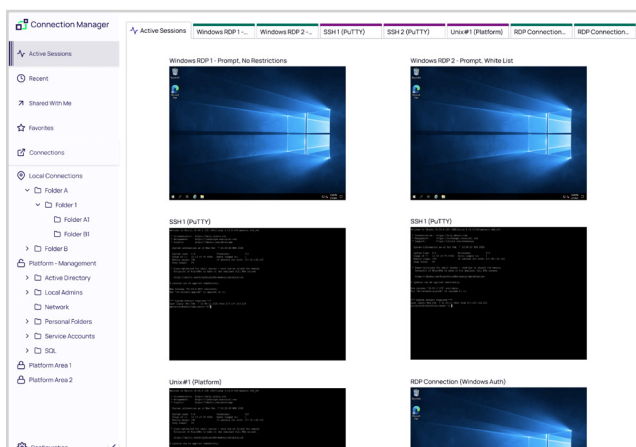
Connection Manager

Active Sessions
Recent
Shared With Me
Favorites
Connections
Local Connections
Folder A
Folder 1
Folder A1
Folder B1
Folder B
Platform - Management
Active Directory
Local Admins
Network
Personal Folders
Service Accounts
SQL
Platform Area 1
Platform Area 2

Active Sessions | Windows RDP 1 -... | Windows RDP 2 -... | SSH 1 (PuTTY) | SSH 2 (PuTTY) | Unix#1 (Platform) | RDP Connection... | RDP Connection...

Windows RDP 1 - Prompt, No Restrictions

Windows RDP 2 - Prompt, White List

SSH 1 (PuTTY)

SSH 1 (PuTTY)

Unix#1 (Platform)

RDP Connection (Windows Auth)